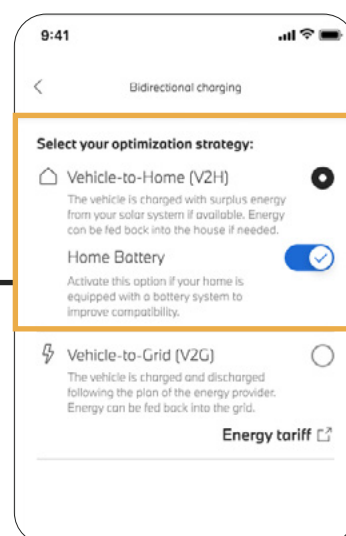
9:41

Bidirectional charging

Select your optimization strategy:

Vehicle-to-Home (V2H)

The vehicle is charged with surplus energy from your solar system if available. Energy can be fed back into the house if needed.

Home Battery

Activate this option if your home is equipped with a battery system to improve compatibility.

Vehicle-to-Grid (V2G)

The vehicle is charged and discharged following the plan of the energy provider. Energy can be fed back into the grid.

Energy tariff